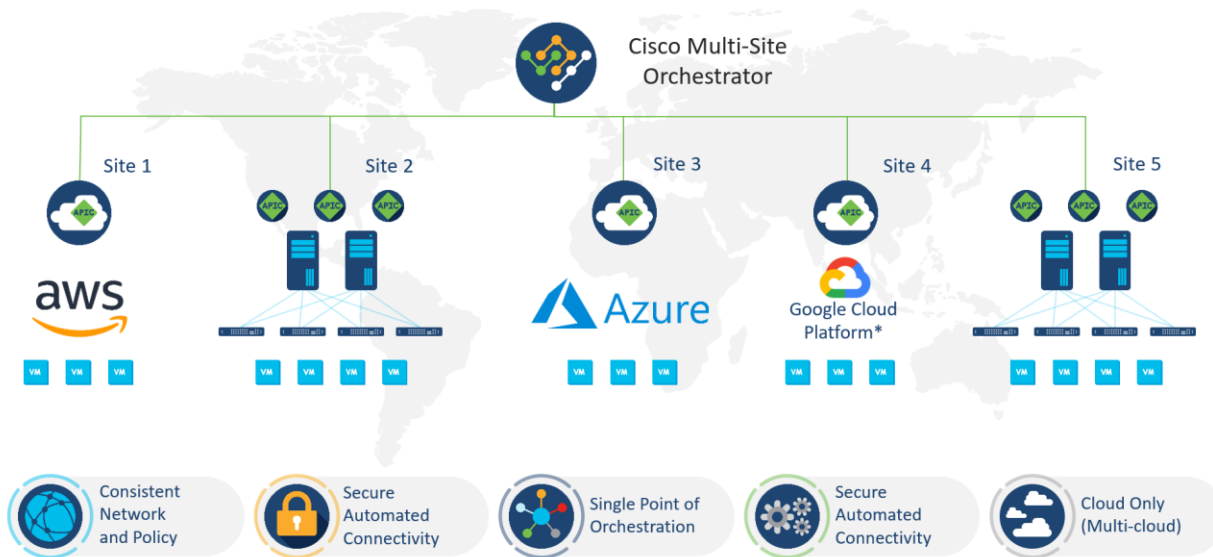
Cisco Multi-Site Orchestrator

Site 1

Site 2

Site 3

Site 4

Site 5

APIC APIC APIC APIC APIC APIC APIC APIC APIC

aws

Azure

Google Cloud Platform*

VM VM VM VM VM VM VM VM VM VM VM VM VM VM VM

Consistent Network and Policy

Secure Automated Connectivity

Single Point of Orchestration

Secure Automated Connectivity

Cloud Only (Multi-cloud)